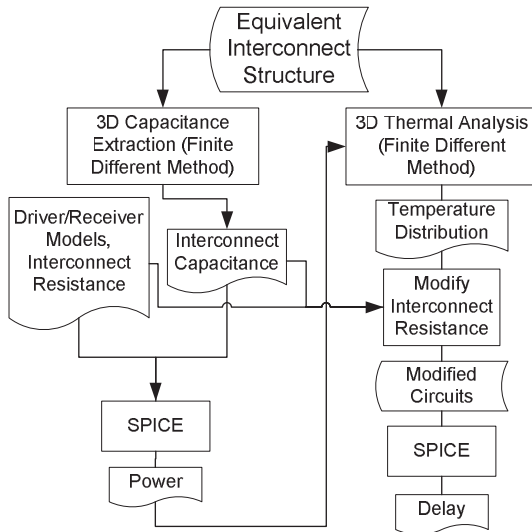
Equivalent Interconnect Structure

3D Capacitance Extraction (Finite Different Method)

3D Thermal Analysis (Finite Different Method)

Driver/Receiver Models, Interconnect Resistance

Interconnect Capacitance

Temperature Distribution

Modify Interconnect Resistance

Modified Circuits

SPICE

Power

SPICE

Delay